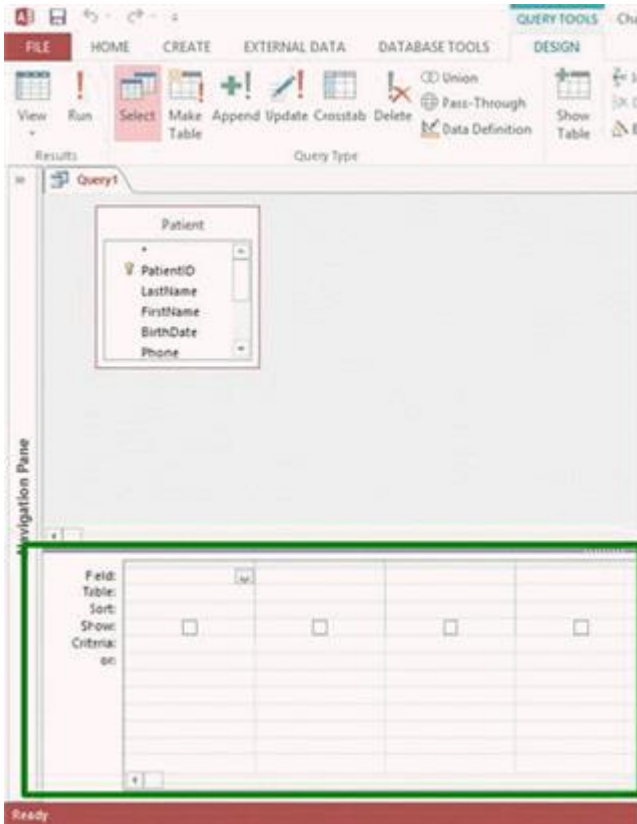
QUERY TOOLS Ch

FILE HOME CREATE EXTERNAL DATA DATABASE TOOLS DESIGN

View Run Select Make Table Append Update Crosstab Delete Union Pass-Through Data Definition Show Table

Results Query Type

Query1

Navigation Pane

Patient

*
PatientID
LastName
FirstName
BirthDate
Phone

Field:
Table:
Sort:
Show:
Criteria:
or:

Ready